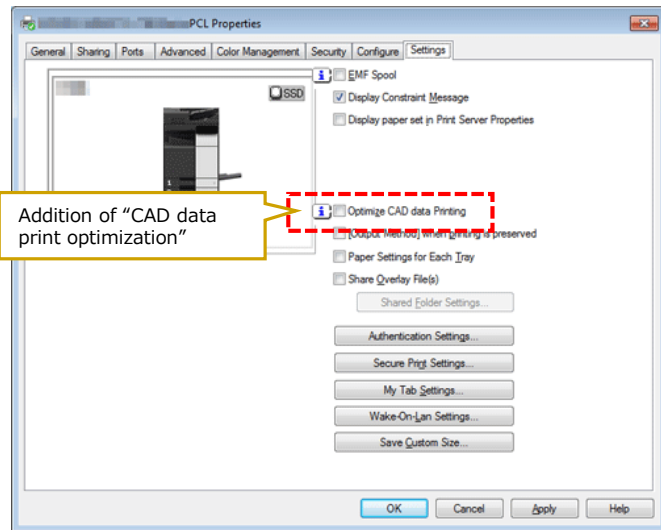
PCL Properties

General | Sharing | Ports | Advanced | Color Management | Security | Configure | Settings

SSD

EMF Spool

Display Constraint Message

Display paper set in Print Server Properties

Addition of “CAD data print optimization”

Optimize CAD data Printing

[Output Method] when Printing is preserved

Paper Settings for Each Tray

Share Overlay File(s)

Shared Folder Settings...

Authentication Settings...

Secure Print Settings...

My Tab Settings...

Wake-On-Lan Settings...

Save Custom Size...

OK | Cancel | Apply | Help